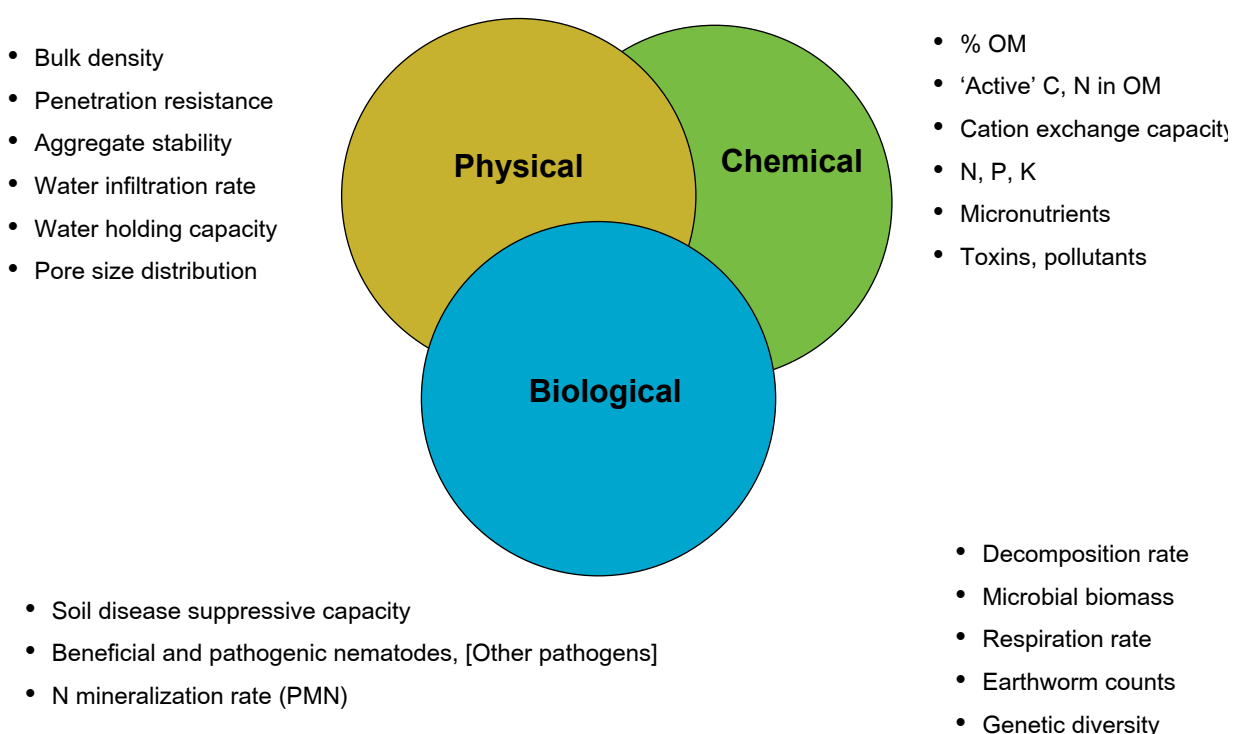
- Bulk density
- Penetration resistance
- Aggregate stability
- Water infiltration rate
- Water holding capacity
- Pore size distribution

Physical

Chemical

Biological

- % OM
- 'Active' C, N in OM
- Cation exchange capacit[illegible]
- N, P, K
- Micronutrients
- Toxins, pollutants

- Decomposition rate
- Microbial biomass
- Respiration rate
- Earthworm counts
- Genetic diversity

- Soil disease suppressive capacity
- Beneficial and pathogenic nematodes, [Other pathogens]
- N mineralization rate (PMN)